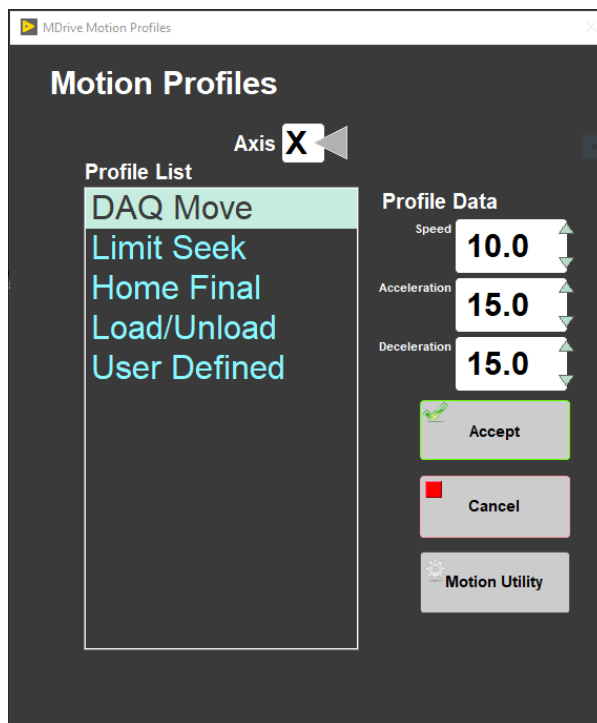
MDrive Motion Profiles

Motion Profiles

Axis X

Profile List

DAQ Move
Limit Seek
Home Final
Load/Unload
User Defined

Profile Data

Speed 10.0

Acceleration 15.0

Deceleration 15.0

Accept

Cancel

Motion Utility